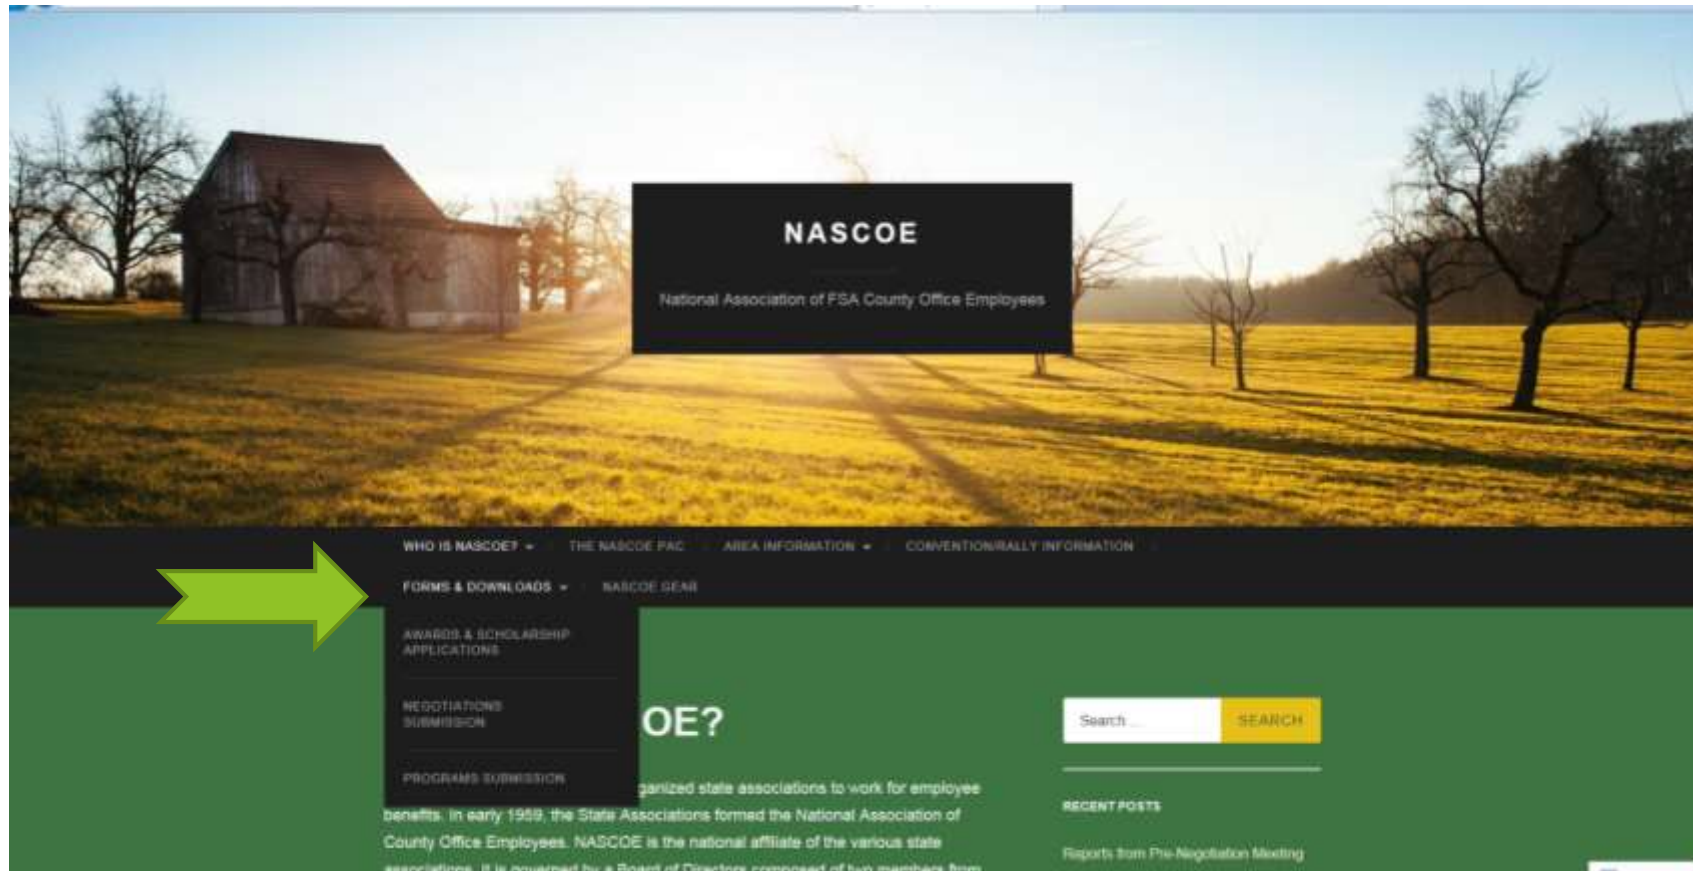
NASCOE

National Association of FSA County Office Employees

WHO IS NASCOE? ▾ THE NASCOE PAC AREA INFORMATION ▾ CONVENTION/RALLY INFORMATION

FORMS & DOWNLOADS ▾ NASCOE GEAR

AWARDS & SCHOLARSHIP APPLICATIONS

NEGOTIATIONS SUBMISSION

PROGRAMS SUBMISSION

OE?

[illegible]ganized state associations to work for employee benefits. In early 1959, the State Associations formed the National Association of County Office Employees. NASCOE is the national affiliate of the various state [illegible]

Search ...

SEARCH

RECENT POSTS

Reports from Pre-Negotiation Meeting